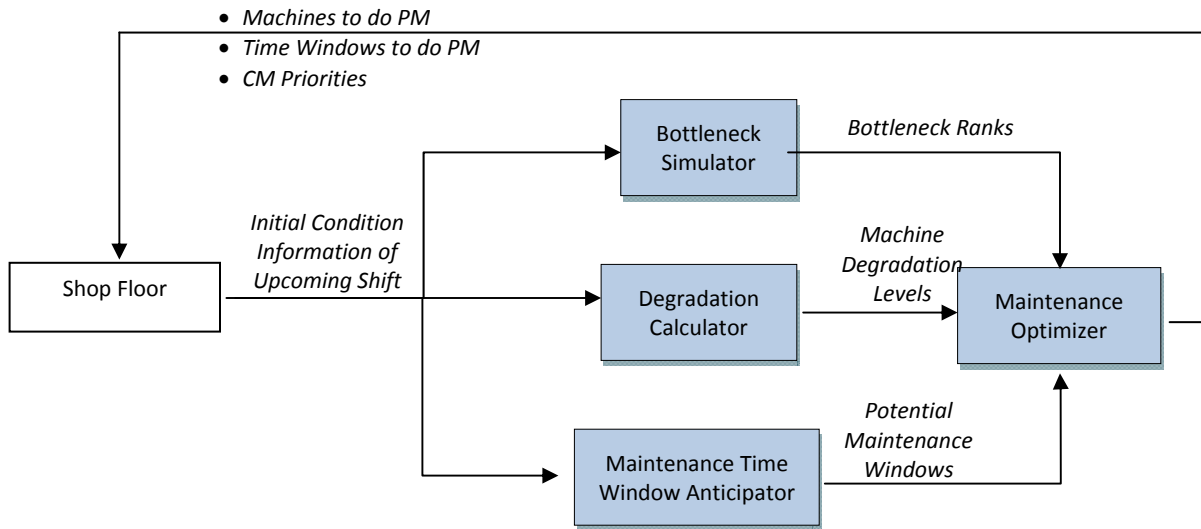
- Machines to do PM
- Time Windows to do PM
- CM Priorities

Bottleneck Simulator

Bottleneck Ranks

Initial Condition Information of Upcoming Shift

Shop Floor

Machine Degradation Levels

Degradation Calculator

Maintenance Optimizer

Potential Maintenance Windows

Maintenance Time Window Anticipator